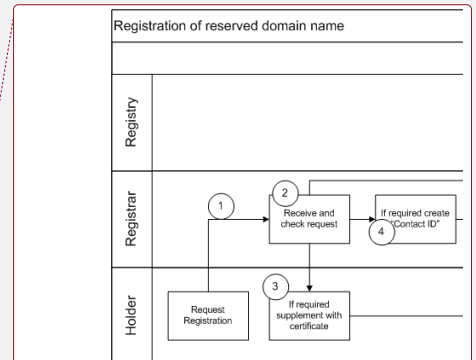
Registration of reserved domain name

Registry

Registrar

Holder

1

2

Receive and check request

If required create "Contact ID"

4

3

Request Registration

If required supplement with certificate